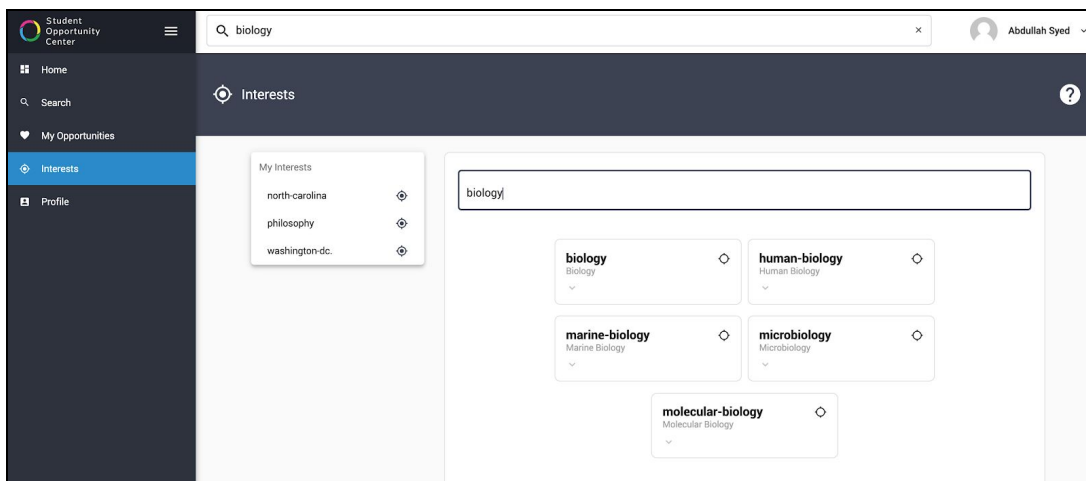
Student Opportunity Center

biology

×

Abdullah Syed

Home

Search

My Opportunities

Interests

Profile

Interests

?

My Interests

north-carolina

philosophy

washington-dc.

biology

biology
Biology

human-biology
Human Biology

marine-biology
Marine Biology

microbiology
Microbiology

molecular-biology
Molecular Biology